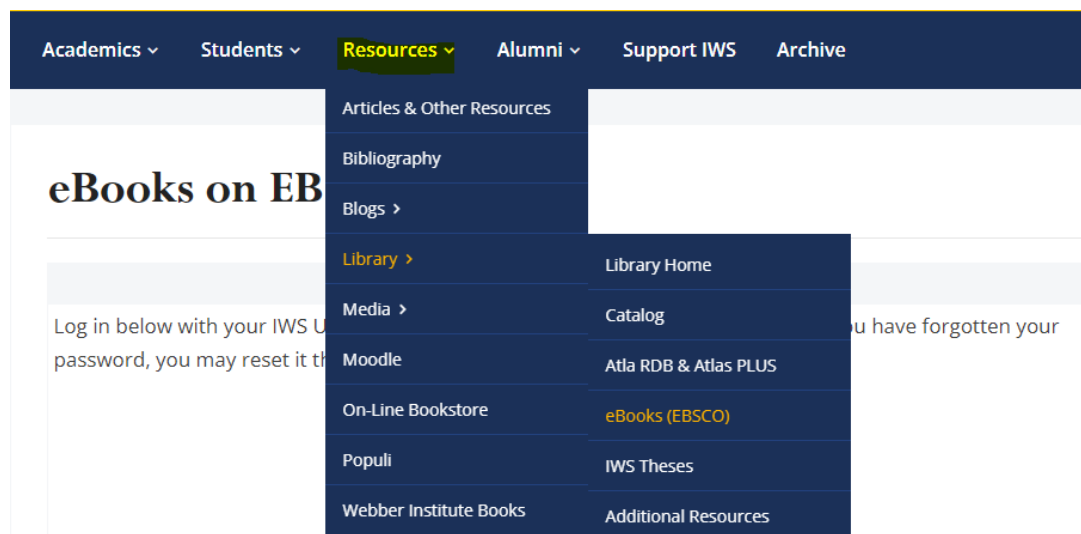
Academics ⌄ Students ⌄ Resources ⌄ Alumni ⌄ Support IWS Archive

Articles & Other Resources
Bibliography
Blogs >
Library >
Media >
Moodle
On-Line Bookstore
Populi
Webber Institute Books

Library Home
Catalog
Atla RDB & Atlas PLUS
eBooks (EBSCO)
IWS Theses
Additional Resources

eBooks on EB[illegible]

Log in below with your IWS U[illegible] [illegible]u have forgotten your password, you may reset it th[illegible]